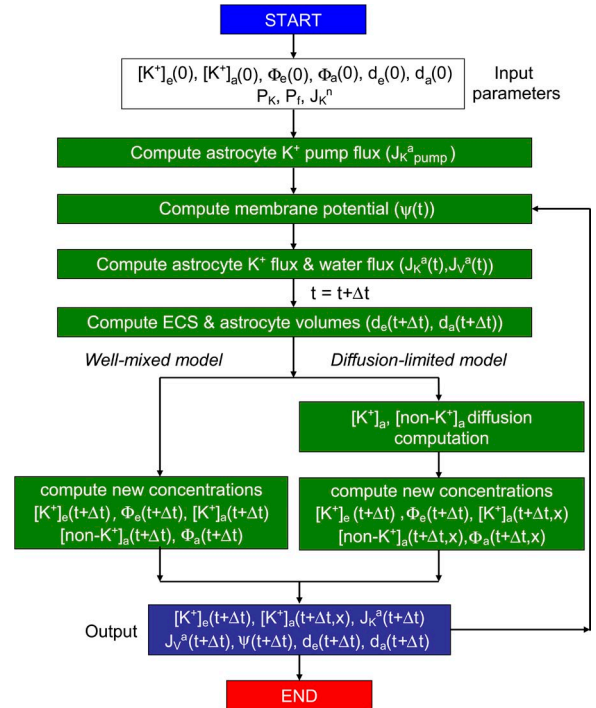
START

$[K^+]_e(0)$, $[K^+]_a(0)$, $\Phi_e(0)$, $\Phi_a(0)$, $d_e(0)$, $d_a(0)$
$P_K$, $P_f$, $J_K^n$

Input parameters

Compute astrocyte $K^+$ pump flux ($J_K{}^a{}_{pump}$)

Compute membrane potential ($\psi(t)$)

Compute astrocyte $K^+$ flux & water flux ($J_K{}^a(t)$,$J_V{}^a(t)$)

$t = t+\Delta t$

Compute ECS & astrocyte volumes ($d_e(t+\Delta t)$, $d_a(t+\Delta t)$)

*Well-mixed model*

*Diffusion-limited model*

$[K^+]_a$, $[\text{non-}K^+]_a$ diffusion computation

compute new concentrations
$[K^+]_e(t+\Delta t)$, $\Phi_e(t+\Delta t)$, $[K^+]_a(t+\Delta t)$
$[\text{non-}K^+]_a(t+\Delta t)$, $\Phi_a(t+\Delta t)$

compute new concentrations
$[K^+]_e(t+\Delta t)$ ,$\Phi_e(t+\Delta t)$, $[K^+]_a(t+\Delta t,x)$
$[\text{non-}K^+]_a(t+\Delta t,x)$,$\Phi_a(t+\Delta t,x)$

Output

$[K^+]_e(t+\Delta t)$, $[K^+]_a(t+\Delta t,x)$, $J_K{}^a(t+\Delta t)$
$J_V{}^a(t+\Delta t)$, $\psi(t+\Delta t)$, $d_e(t+\Delta t)$, $d_a(t+\Delta t)$

END